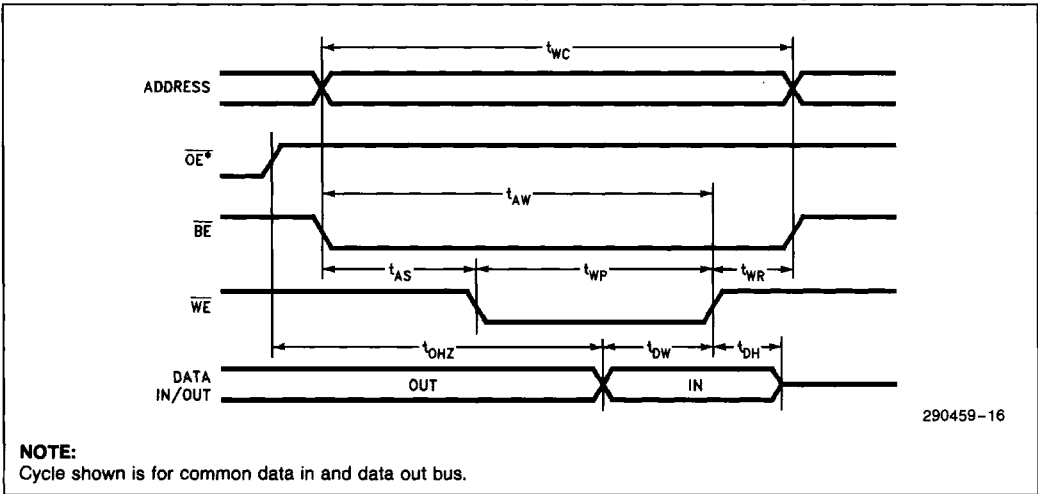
$t_{WC}$

ADDRESS

$\overline{OE}$*

$t_{AW}$

$\overline{BE}$

$t_{AS}$

$t_{WP}$

$t_{WR}$

$\overline{WE}$

$t_{OHZ}$

$t_{DW}$

$t_{DH}$

DATA IN/OUT

OUT

IN

290459–16

NOTE:
Cycle shown is for common data in and data out bus.